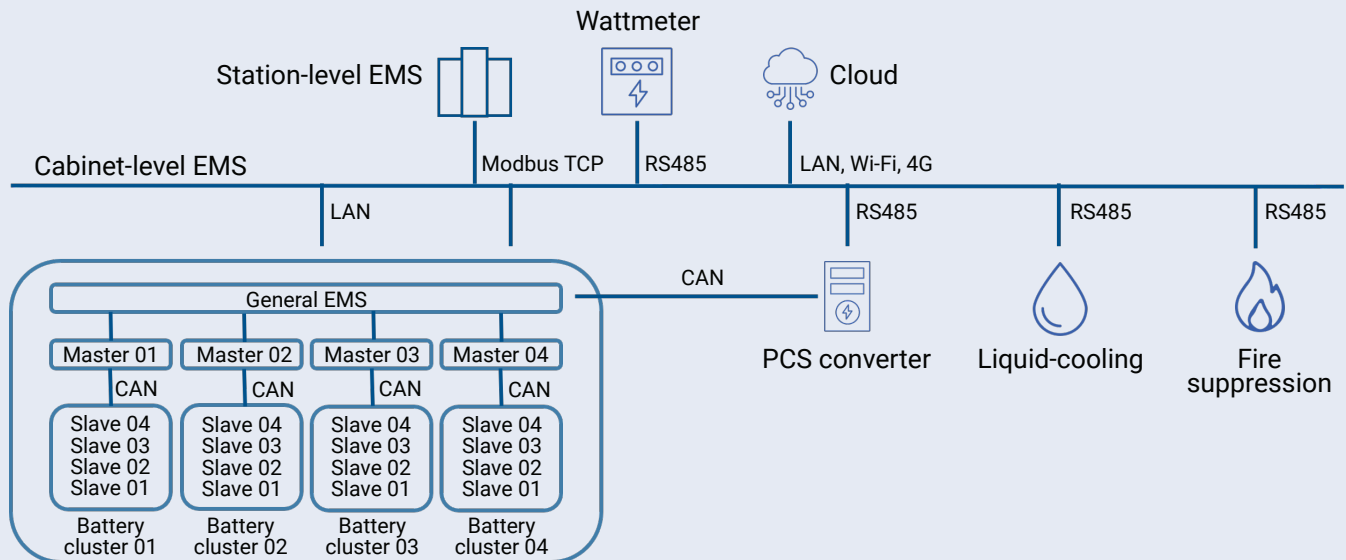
Wattmeter

Station-level EMS

Cloud

Cabinet-level EMS

Modbus TCP

RS485

LAN, Wi-Fi, 4G

LAN

RS485

RS485

RS485

CAN

General EMS

Master 01

Master 02

Master 03

Master 04

CAN

CAN

CAN

CAN

Slave 04
Slave 03
Slave 02
Slave 01

Slave 04
Slave 03
Slave 02
Slave 01

Slave 04
Slave 03
Slave 02
Slave 01

Slave 04
Slave 03
Slave 02
Slave 01

Battery cluster 01

Battery cluster 02

Battery cluster 03

Battery cluster 04

PCS converter

Liquid-cooling

Fire suppression